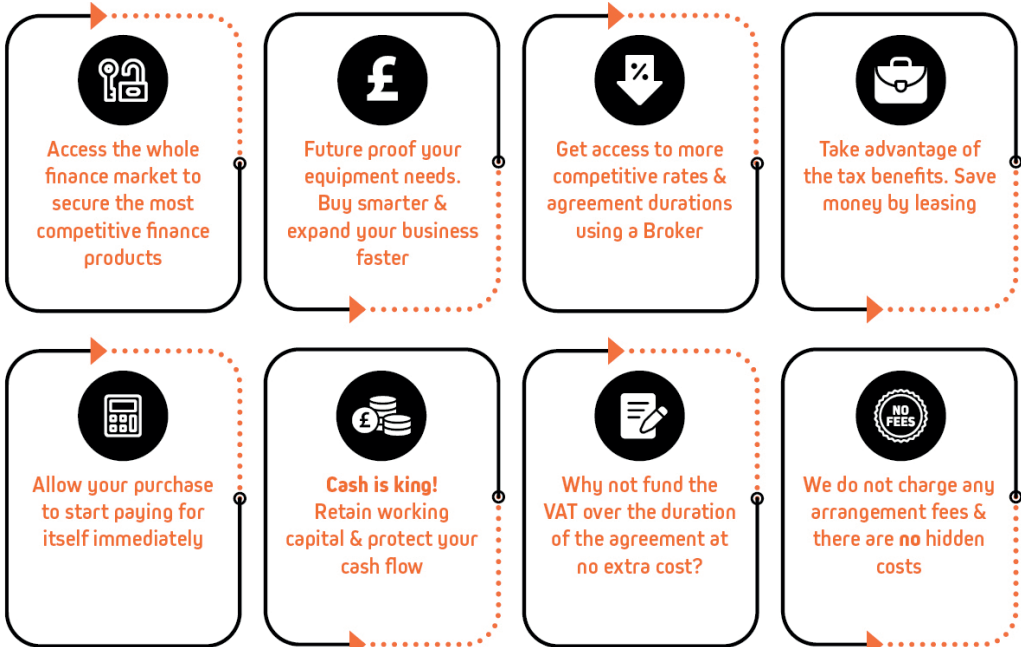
£

Access the whole finance market to secure the most competitive finance products

Future proof your equipment needs. Buy smarter & expand your business faster

%

Get access to more competitive rates & agreement durations using a Broker

Take advantage of the tax benefits. Save money by leasing

Allow your purchase to start paying for itself immediately

£

**Cash is king!** Retain working capital & protect your cash flow

Why not fund the VAT over the duration of the agreement at no extra cost?

NO FEES

We do not charge any arrangement fees & there are **no** hidden costs